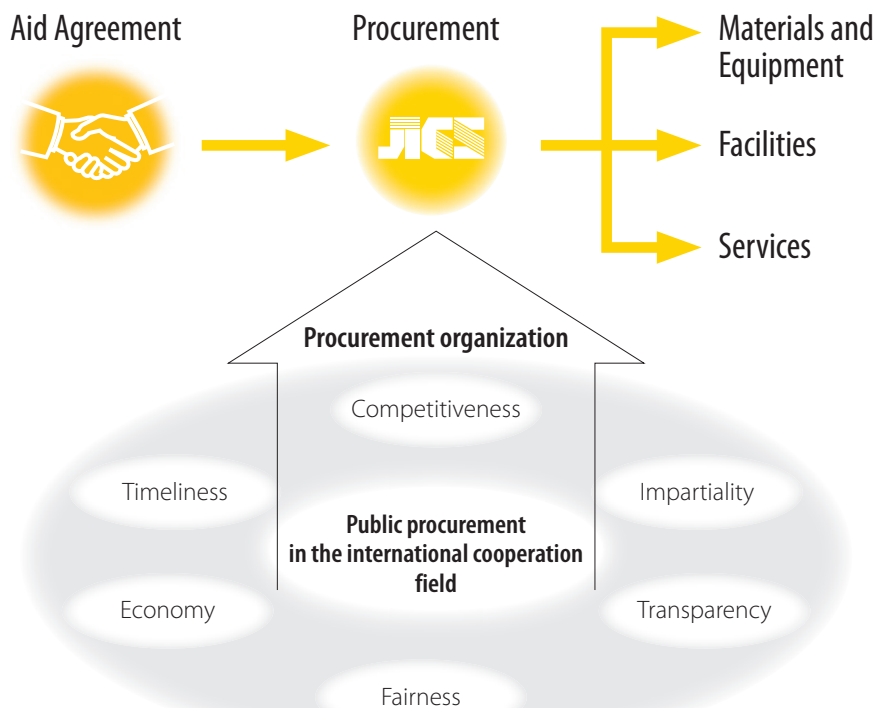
Aid Agreement

Procurement

JICS

Materials and Equipment

Facilities

Services

Procurement organization

Competitiveness

Timeliness

Impartiality

Public procurement in the international cooperation field

Economy

Transparency

Fairness